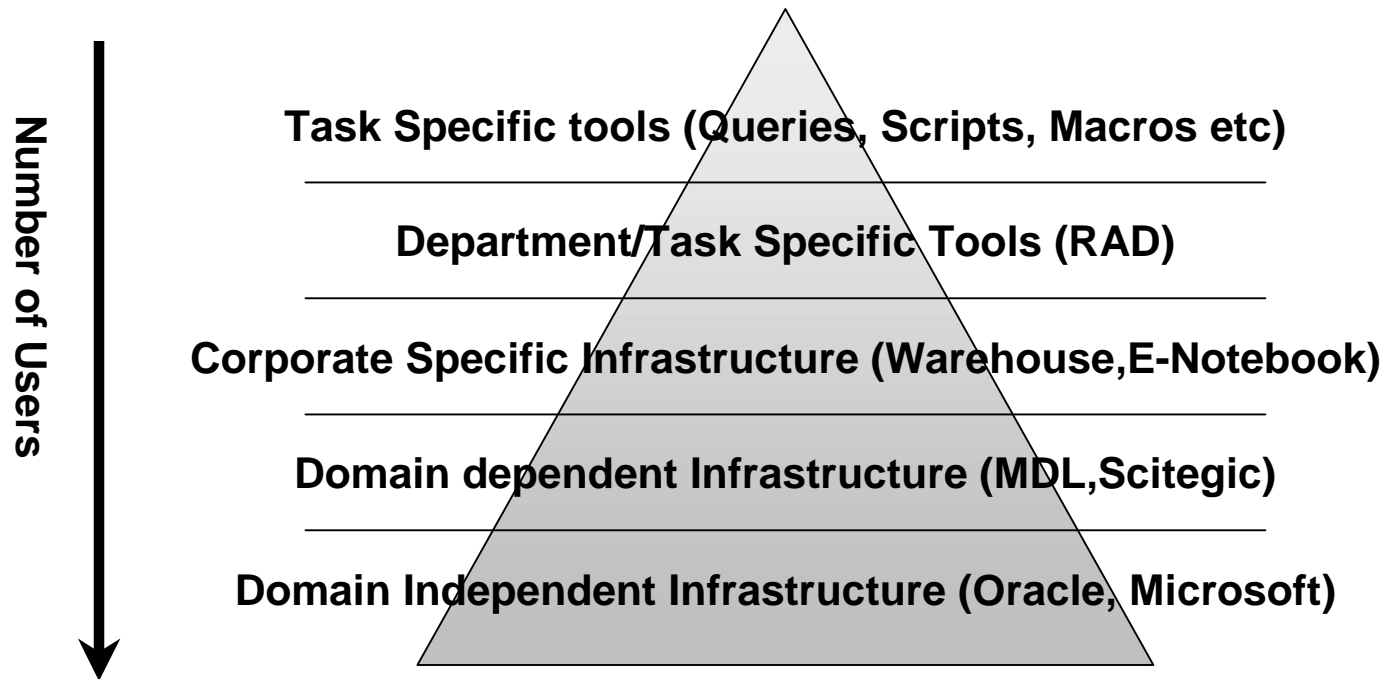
Number of Users

Task Specific tools (Queries, Scripts, Macros etc)

Department/Task Specific Tools (RAD)

Corporate Specific Infrastructure (Warehouse,E-Notebook)

Domain dependent Infrastructure (MDL,Scitegic)

Domain Independent Infrastructure (Oracle, Microsoft)